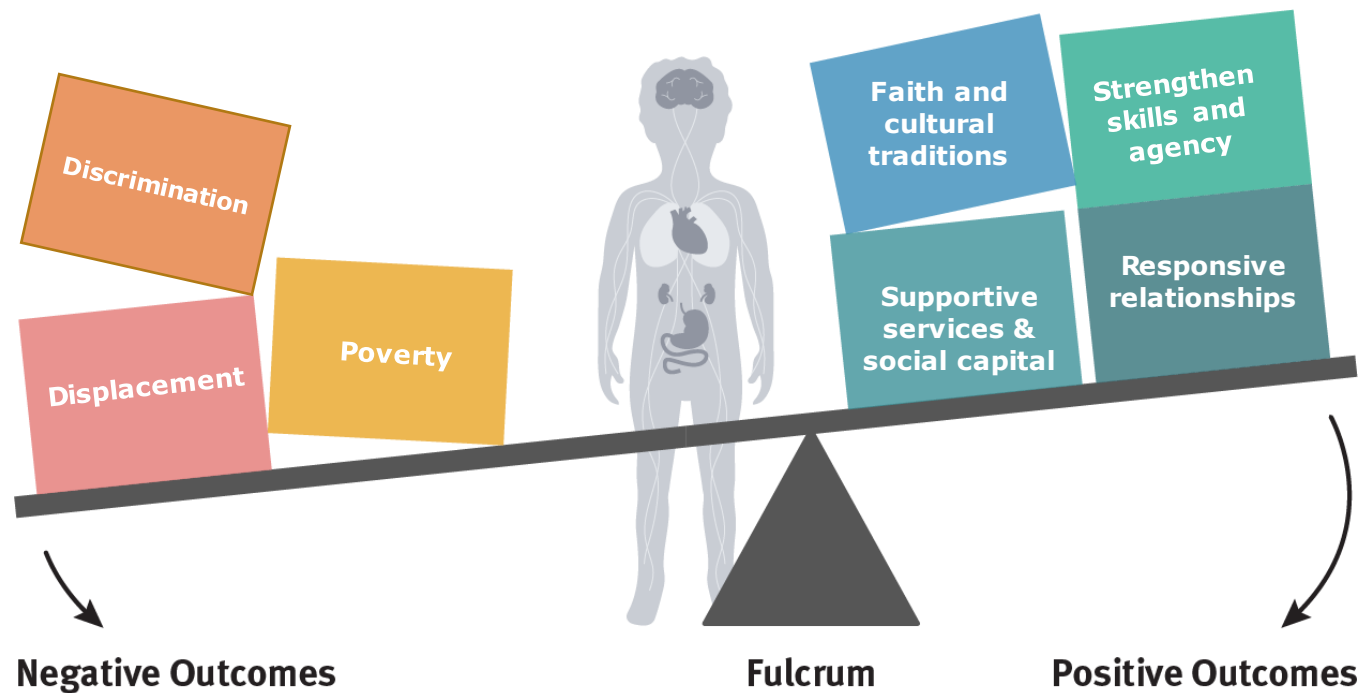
Discrimination

Displacement

Poverty

Faith and cultural traditions

Strengthen skills and agency

Supportive services & social capital

Responsive relationships

Negative Outcomes

Fulcrum

Positive Outcomes